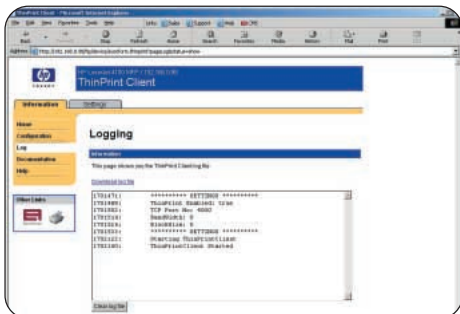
ThinPrint Client - Microsoft Internet Explorer

File Edit View Favorites Tools Help

Back Forward Stop Refresh Home Search Favorites Media History Mail Print

Address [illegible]

invent

HP LaserJet 4100 MFP / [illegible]
ThinPrint Client

Information Settings

Home
Configuration
Log
Documentation
Help

Other Links

Logging

Information

This page shows you the ThinPrint Client log file.

Download log file

1701471: ********** SETTINGS **********
1701480: ThinPrint Enabled: true
1701502: TCP Port No: 4000
1701514: Bandwidth: 0
1701518: BlockSize: 0
1701520: ********** SETTINGS **********
1701522: Starting ThinPrintClient
1701530: ThinPrintClient Started

Clear log file